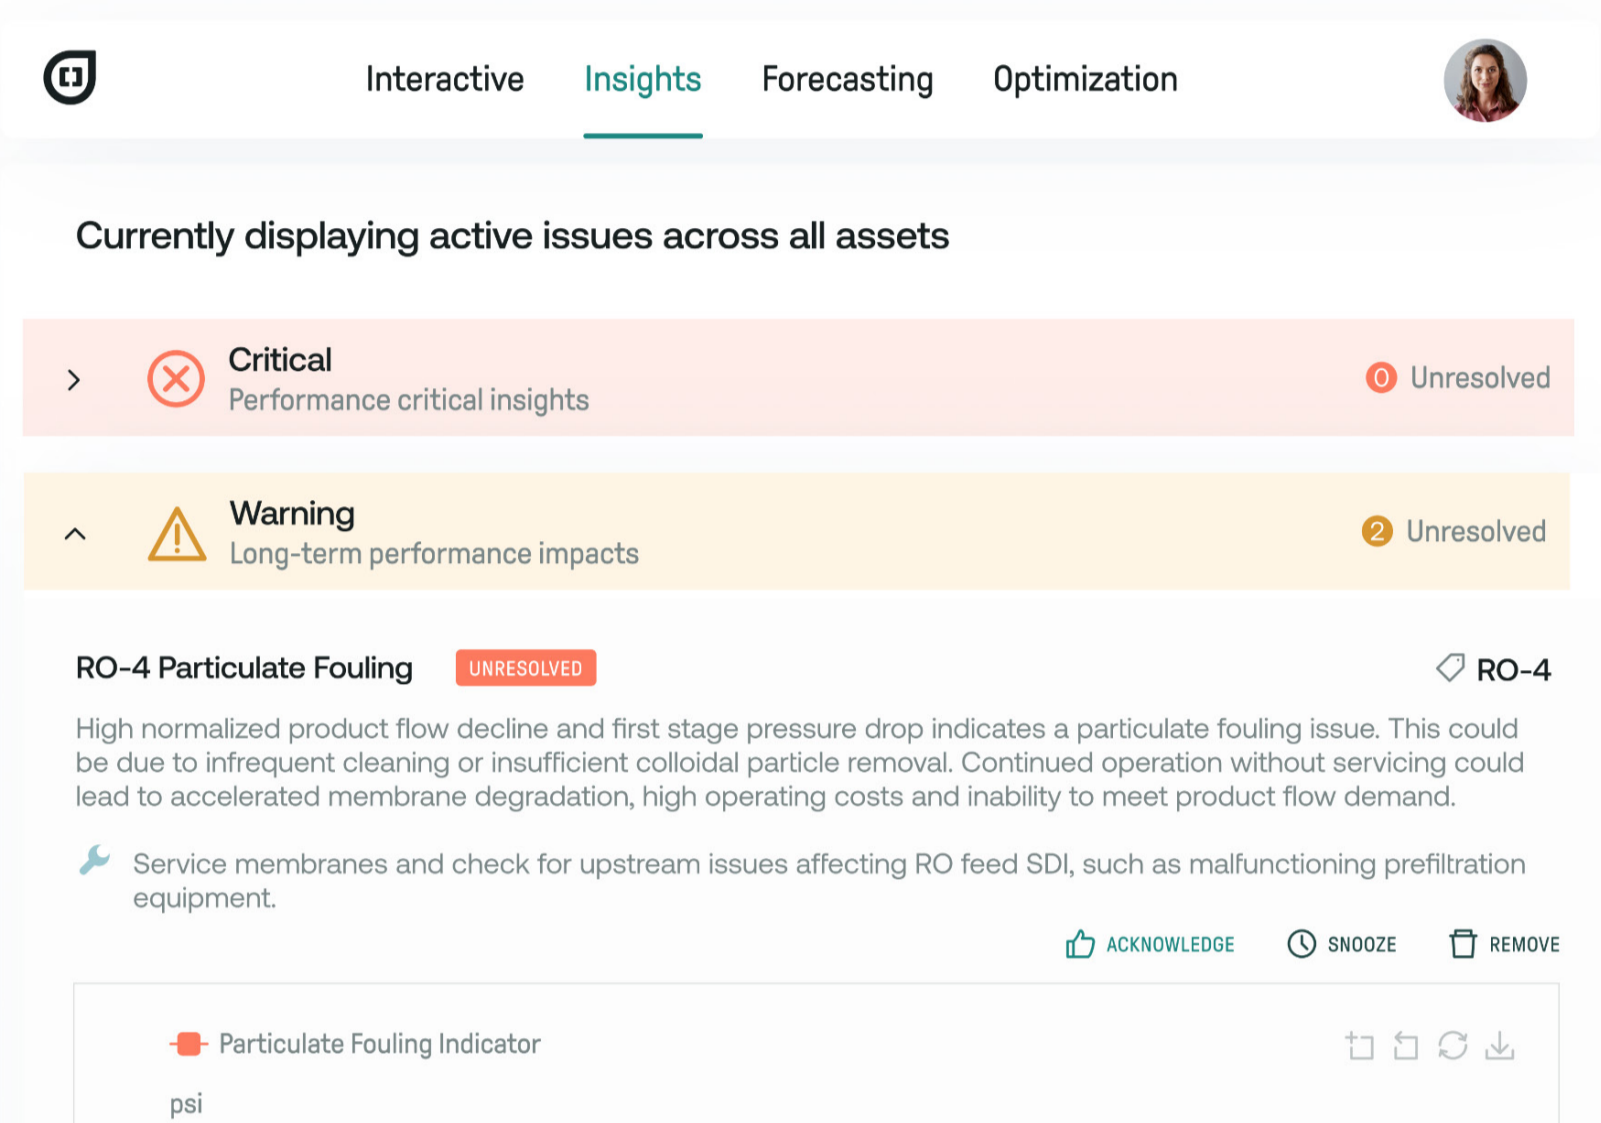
Interactive Insights Forecasting Optimization

Currently displaying active issues across all assets

Critical
Performance critical insights
0 Unresolved

Warning
Long-term performance impacts
2 Unresolved

RO-4 Particulate Fouling UNRESOLVED RO-4

High normalized product flow decline and first stage pressure drop indicates a particulate fouling issue. This could be due to infrequent cleaning or insufficient colloidal particle removal. Continued operation without servicing could lead to accelerated membrane degradation, high operating costs and inability to meet product flow demand.

Service membranes and check for upstream issues affecting RO feed SDI, such as malfunctioning prefiltration equipment.

ACKNOWLEDGE SNOOZE REMOVE

Particulate Fouling Indicator

psi